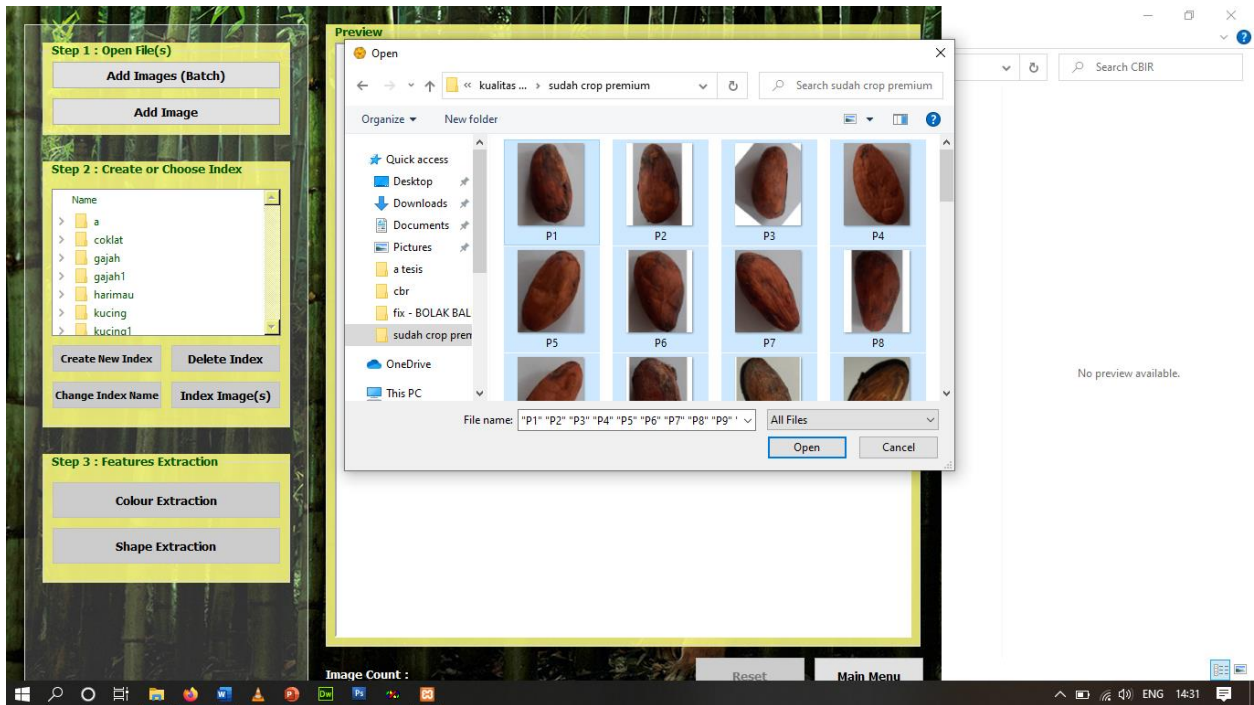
Step 1 : Open File(s)

Add Images (Batch)

Add Image

Step 2 : Create or Choose Index

Name
a
coklat
gajah
gajah1
harimau
kucing
kucing1

Create New Index
Delete Index
Change Index Name
Index Image(s)

Step 3 : Features Extraction

Colour Extraction

Shape Extraction

Preview

Open

« kualitas ... › sudah crop premium
Search sudah crop premium

Organize ▾
New folder

Quick access
Desktop
Downloads
Documents
Pictures
a tesis
cbr
fix - BOLAK BAL
sudah crop prem
OneDrive
This PC

P1
P2
P3
P4
P5
P6
P7
P8

File name: "P1" "P2" "P3" "P4" "P5" "P6" "P7" "P8" "P9" "
All Files
Open
Cancel

Image Count :
Reset
Main Menu

Search CBIR

No preview available.

ENG 14:31